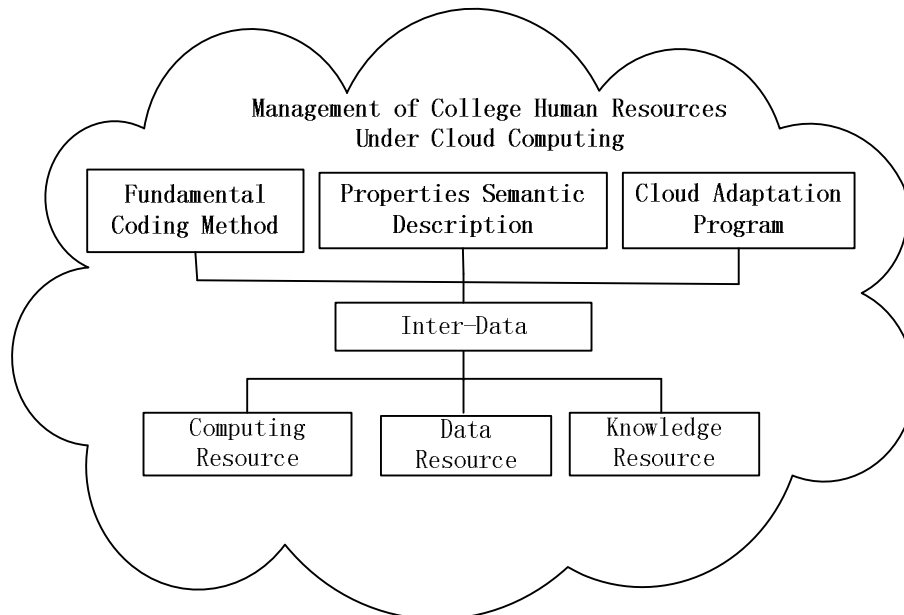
Management of College Human Resources
Under Cloud Computing

Fundamental Coding Method

Properties Semantic Description

Cloud Adaptation Program

Inter-Data

Computing Resource

Data Resource

Knowledge Resource